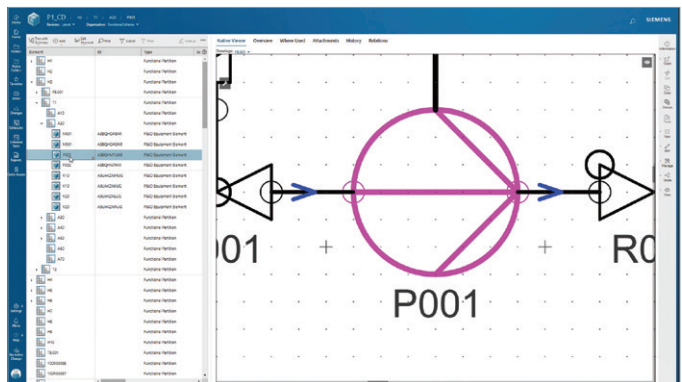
P1_CD

SIEMENS

Native Viewer Overview Where Used Attachments History Relations

Element ID Type

Functional Partition
Functional Partition
Functional Partition
Functional Partition
Functional Partition
Functional Partition
Functional Partition
P&ID Equipment Element
P&ID Equipment Element
P&ID Equipment Element
P&ID Equipment Element
P&ID Equipment Element
P&ID Equipment Element
P&ID Equipment Element
P&ID Equipment Element
Functional Partition
Functional Partition
Functional Partition
Functional Partition
Functional Partition
Functional Partition
Functional Partition
Functional Partition
Functional Partition
Functional Partition
Functional Partition
Functional Partition
Functional Partition
Functional Partition
Functional Partition

001

R0

P001